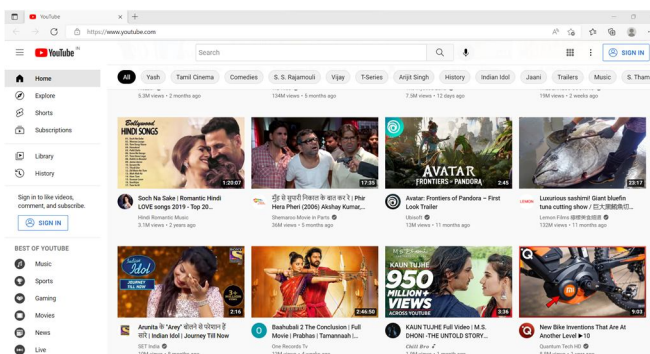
YouTube
https://www.youtube.com

YouTube IN

Search

SIGN IN

Home
Explore
Shorts
Subscriptions
Library
History

Sign in to like videos, comment, and subscribe.

SIGN IN

BEST OF YOUTUBE
Music
Sports
Gaming
Movies
News
Live

All | Yash | Tamil Cinema | Comedies | S. S. Rajamouli | Vijay | T-Series | Arijit Singh | History | Indian Idol | Jaani | Trailers | Music | S. Tham

5.3M views • 2 months ago
134M views • 5 months ago
7.5M views • 12 days ago
19M views • 2 weeks ago

Bollywood HINDI SONGS
1:20:07
Soch Na Sake | Romantic Hindi LOVE songs 2019 - Top 20...
Hindi Romantic Music
3.1M views • 2 years ago

17:35
मुँह से सुपारी निकाल के बात कर रे | Phir Hera Pheri (2006) Akshay Kumar,...
Shemaroo Movie in Parts
36M views • 5 months ago

AVATAR FRONTIERS·PANDORA
2:45
Avatar: Frontiers of Pandora – First Look Trailer
Ubisoft
13M views • 11 months ago

LEMON
23:17
Luxurious sashimi! Giant bluefin tuna cutting show | 巨大黑鮪魚...
Lemon Films 檸檬影業
132M views • 11 months ago

Indian Idol JOURNEY TILL NOW
2:16
Arunita के "Arey" बोलने से परेशान हैं | Indian Idol | Journey Till Now
SET India

2:46:50
Baahubali 2 The Conclusion | Full Movie | Prabhas | Tamannaah |...
One Records Tv

KAUN TUJHE 950 MILLION+ VIEWS ACROSS YOUTUBE
3:36
KAUN TUJHE Full Video | M.S. DHONI -THE UNTOLD STORY...
T-Series

9:03
New Bike Inventions That Are At Another Level ▶10
Quantum Tech HD